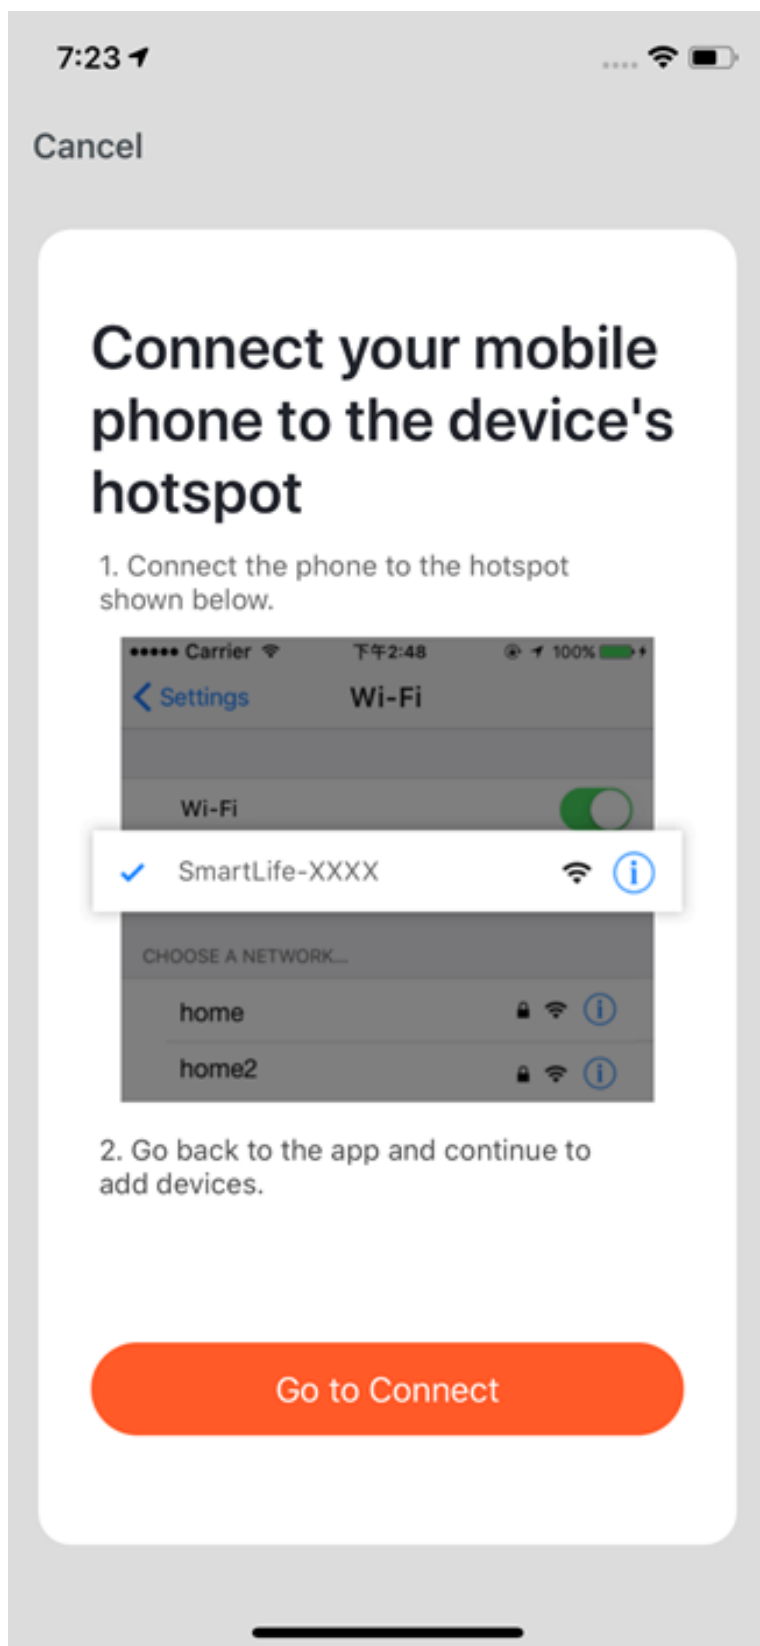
7:23

Cancel

Connect your mobile phone to the device's hotspot

1. Connect the phone to the hotspot shown below.

●●●●● Carrier 下午2:48 100%

Settings Wi-Fi

Wi-Fi

SmartLife-XXXX

CHOOSE A NETWORK...

home

home2

2. Go back to the app and continue to add devices.

Go to Connect